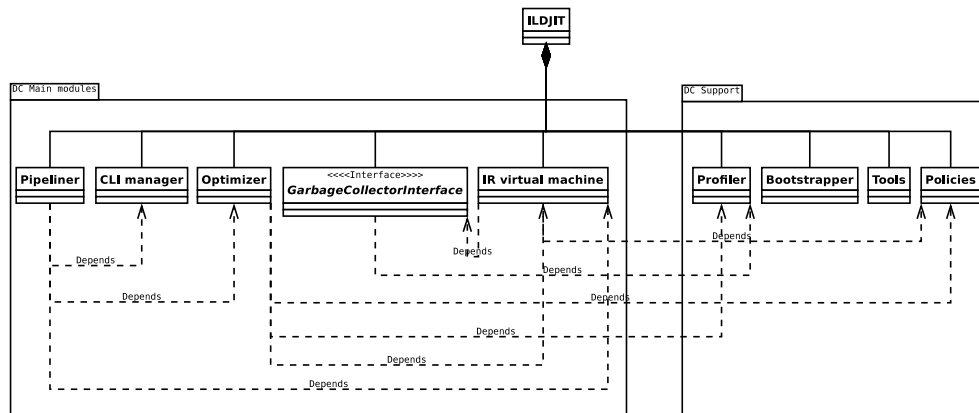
ILDJIT

DC Main modules

Pipeliner

CLI manager

Optimizer

<<<<Interface>>>>
GarbageCollectorInterface

IR virtual machine

DC Support

Profiler

Bootstrapper

Tools

Policies

Depends

Depends

Depends

Depends

Depends

Depends

Depends

Depends

Depends